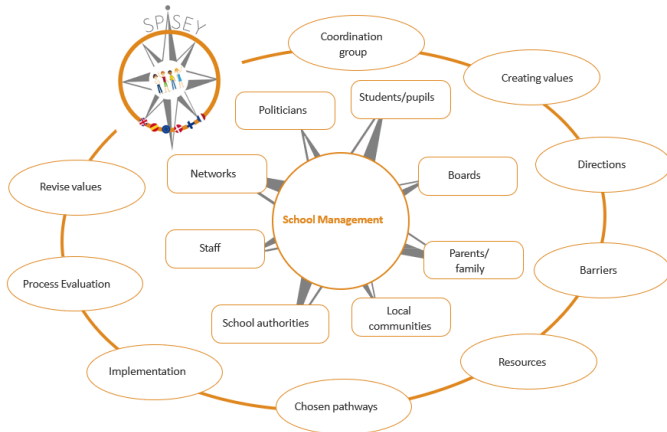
SPISEY

Coordination group

Creating values

Directions

Barriers

Resources

Chosen pathways

Implementation

Process Evaluation

Revise values

Politicians

Students/pupils

Networks

Boards

School Management

Staff

Parents/ family

School authorities

Local communities